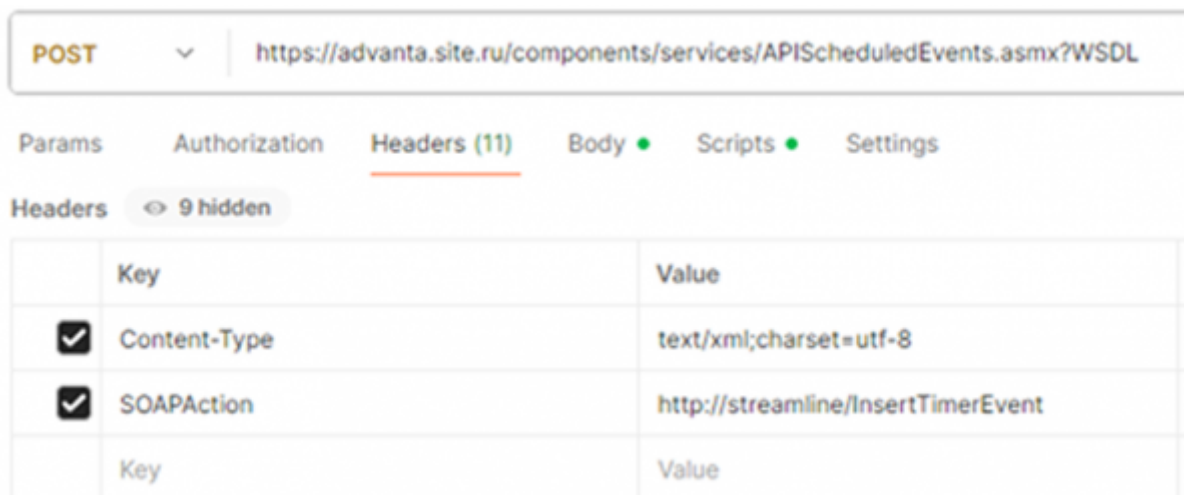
POST https://advanta.site.ru/components/services/APIScheduledEvents.asmx?WSDL

Params Authorization Headers (11) Body Scripts Settings

Headers 9 hidden

| | Key | Value |
|---|---|---|
| ☑ | Content-Type | text/xml;charset=utf-8 |
| ☑ | SOAPAction | http://streamline/InsertTimerEvent |
| | Key | Value |